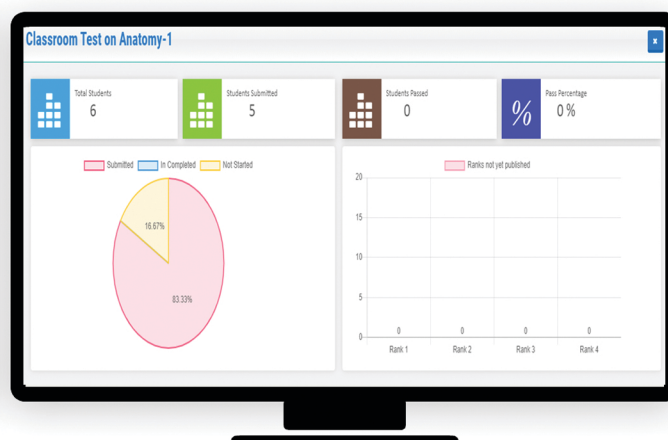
Classroom Test on Anatomy-1

x

Total Students
6

Students Submitted
5

Students Passed
0

%

Pass Percentage
0 %

Submitted In Completed Not Started

16.67%

83.33%

Ranks not yet published

20

15

10

5

0

0 0 0 0

Rank 1 Rank 2 Rank 3 Rank 4